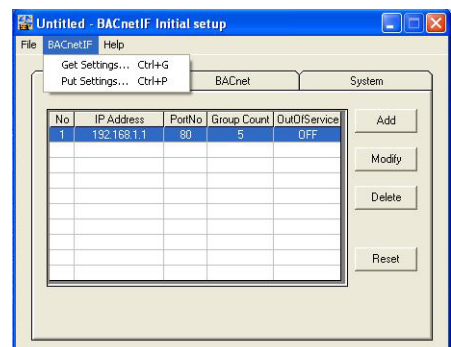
Untitled - BACnetIF Initial setup

File BACnetIF Help

Get Settings... Ctrl+G
Put Settings... Ctrl+P

BACnet System

| No | IP Address | PortNo | Group Count | OutOfService |
|---|---|---|---|---|
| 1 | 192.168.1.1 | 80 | 5 | OFF |

Add
Modify
Delete
Reset